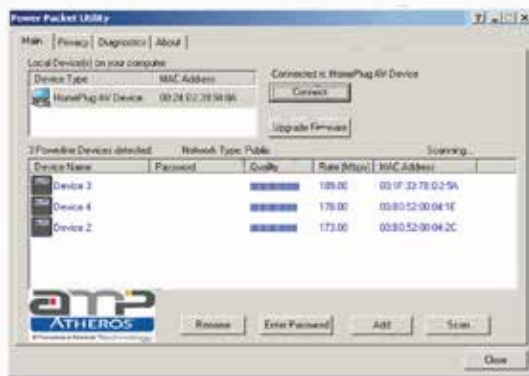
Power Packet Utility

Main | Privacy | Diagnostics | About

Local Device(s) on your computer

| Device Type | MAC Address |
|---|---|
| HomePlug AV Device | 00:24:E2:28:58:0A |

Connected to HomePlug AV Device

Connect

Upgrade Firmware

3 Powerline Devices detected    Network Type: Public    Scanning...

| Device Name | Password | Quality | Rate (Mbps) | MAC Address |
|---|---|---|---|---|
| Device 3 | | | 189.00 | 00:1F:33:78:02:5A |
| Device 4 | | | 178.00 | 00:B0:52:00:04:1E |
| Device 2 | | | 173.00 | 00:B0:52:00:04:2C |

amp ATHEROS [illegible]

Rename    Enter Password    Add    Scan

Close